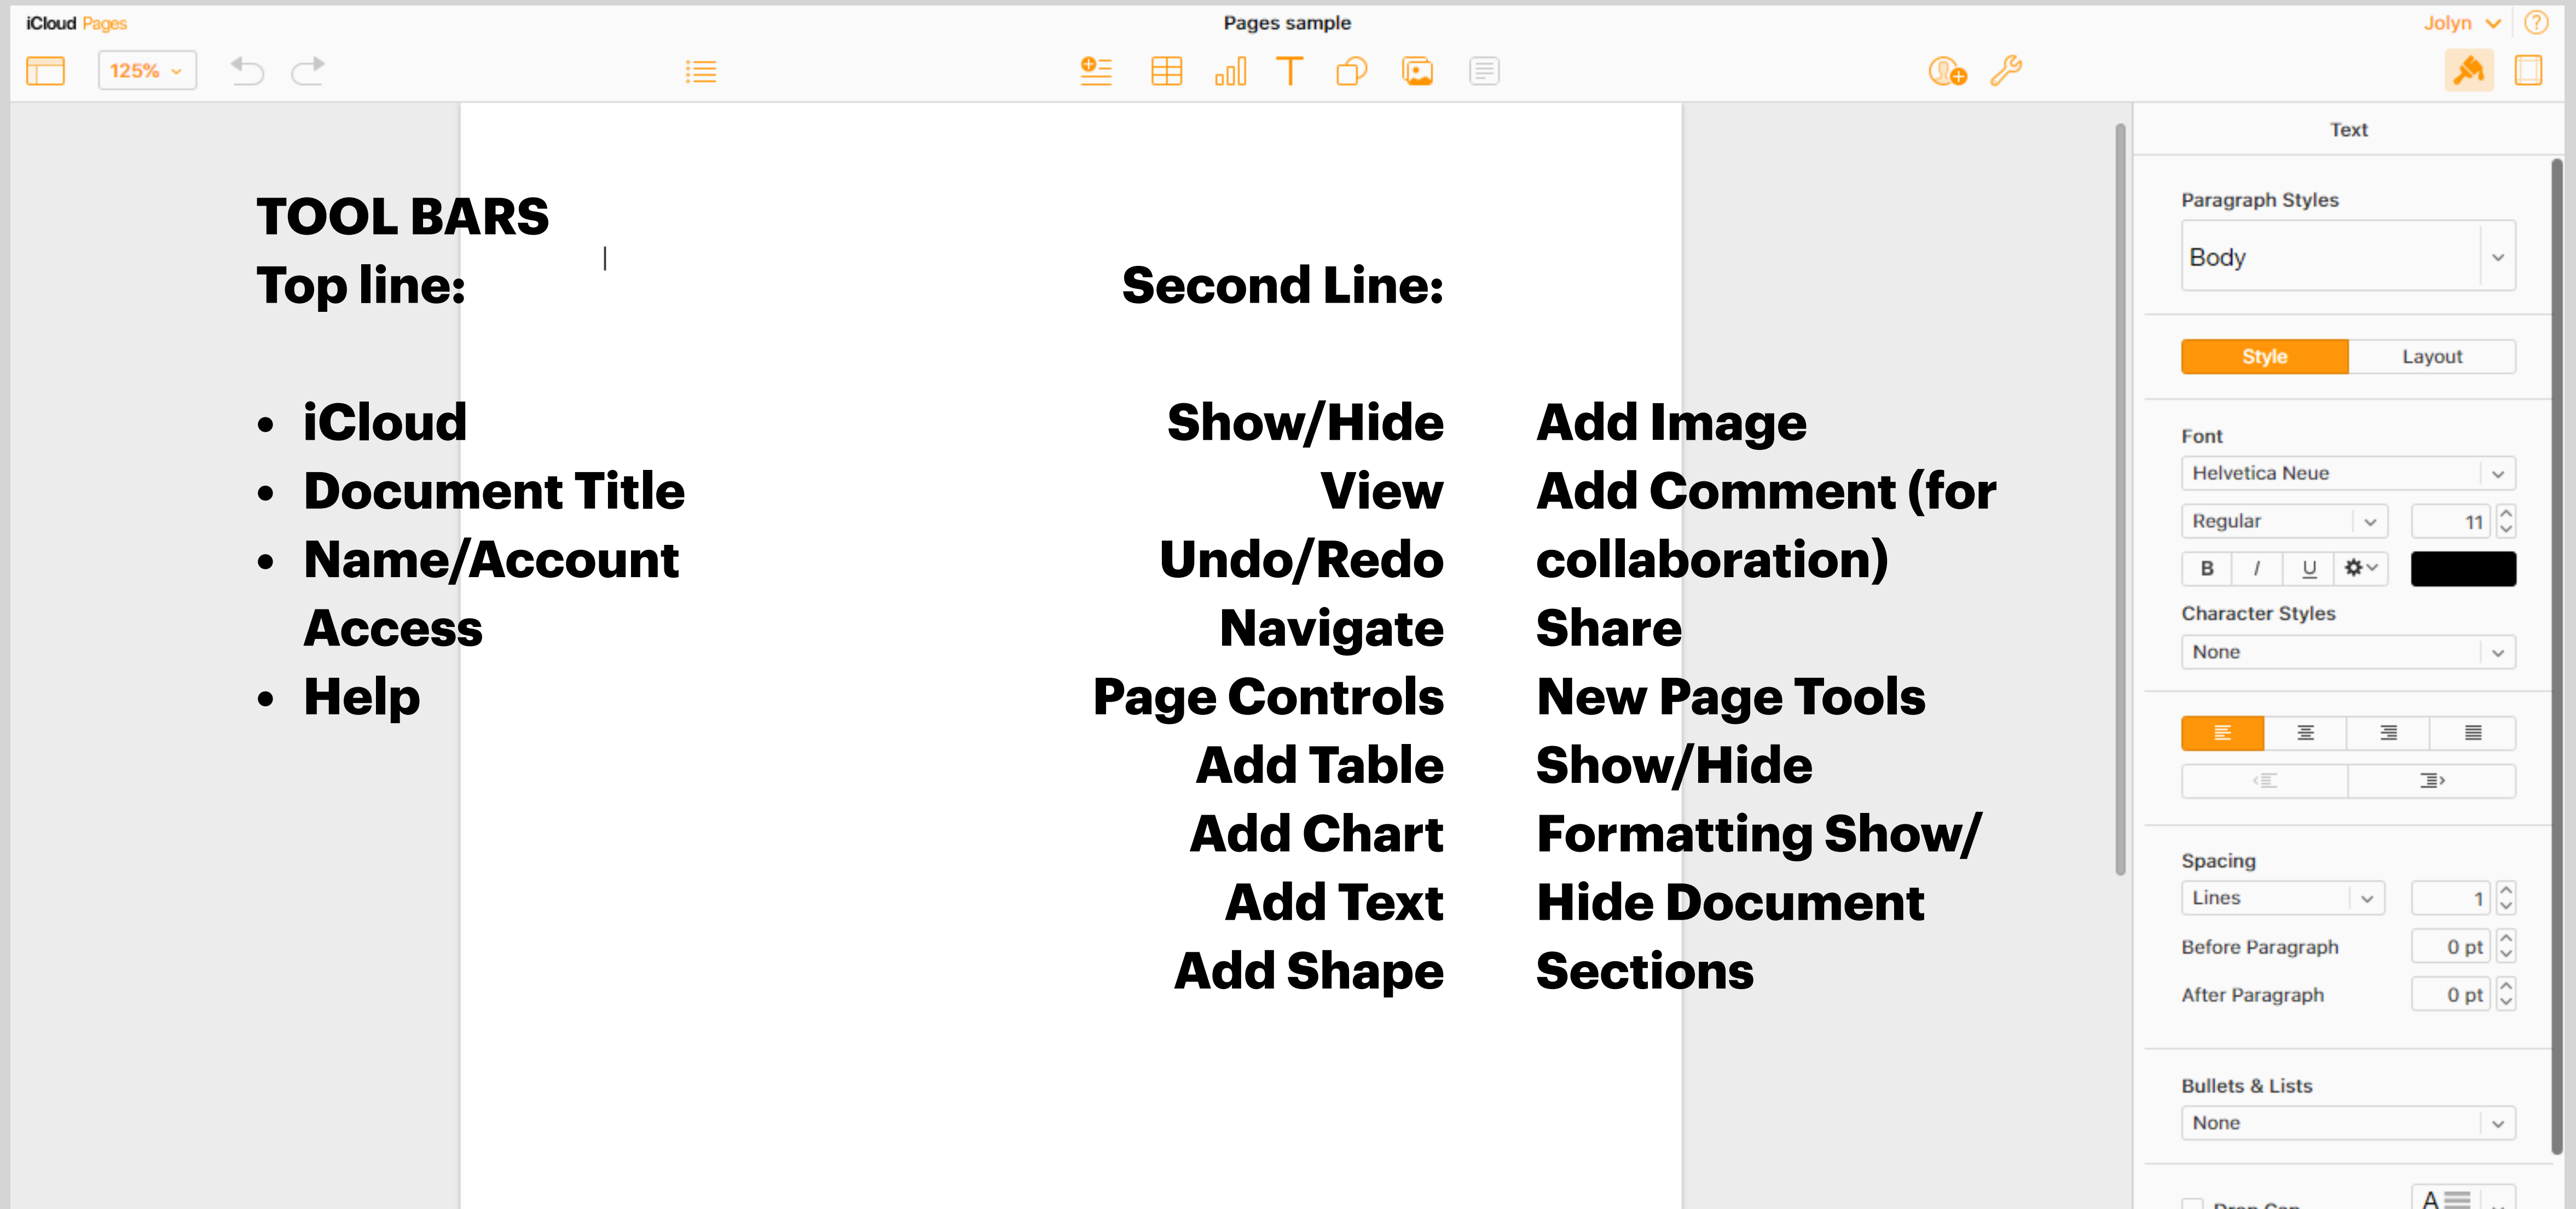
iCloud Pages

Pages sample

Jolyn

125%

TOOL BARS

Top line:

Second Line:

- iCloud
- Document Title
- Name/Account Access
- Help

Show/Hide View
Undo/Redo
Navigate
Page Controls
Add Table
Add Chart
Add Text
Add Shape

Add Image
Add Comment (for collaboration)
Share
New Page Tools
Show/Hide
Formatting Show/
Hide Document
Sections

Text

Paragraph Styles

Body

Style

Layout

Font

Helvetica Neue

Regular

11

B I U

Character Styles

None

Spacing

Lines

1

Before Paragraph

0 pt

After Paragraph

0 pt

Bullets & Lists

None

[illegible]